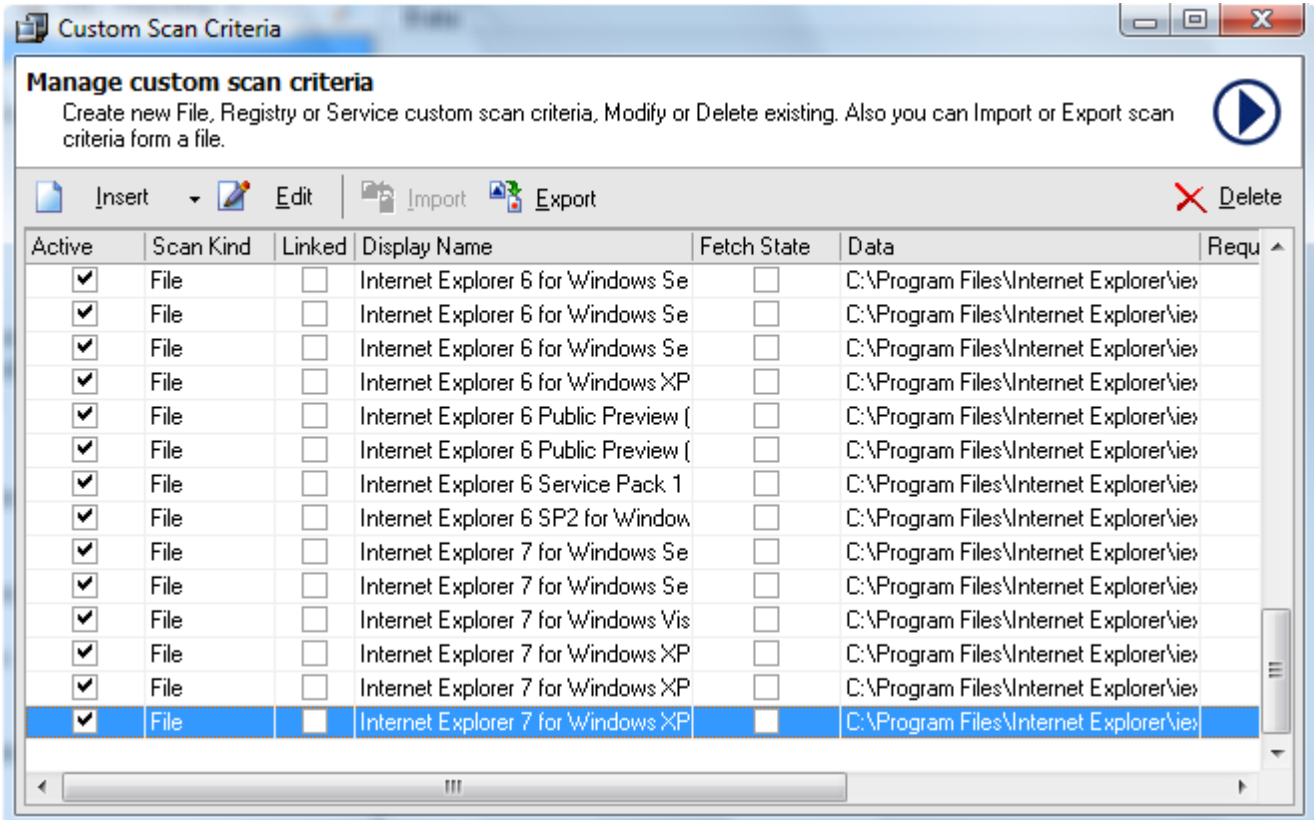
Custom Scan Criteria

**Manage custom scan criteria**
Create new File, Registry or Service custom scan criteria, Modify or Delete existing. Also you can Import or Export scan criteria form a file.

Insert Edit Import Export Delete

| Active | Scan Kind | Linked | Display Name | Fetch State | Data | Requ |
|---|---|---|---|---|---|---|
| ☑ | File | ☐ | Internet Explorer 6 for Windows Se | ☐ | C:\Program Files\Internet Explorer\iex | |
| ☑ | File | ☐ | Internet Explorer 6 for Windows Se | ☐ | C:\Program Files\Internet Explorer\iex | |
| ☑ | File | ☐ | Internet Explorer 6 for Windows Se | ☐ | C:\Program Files\Internet Explorer\iex | |
| ☑ | File | ☐ | Internet Explorer 6 for Windows XP | ☐ | C:\Program Files\Internet Explorer\iex | |
| ☑ | File | ☐ | Internet Explorer 6 Public Preview ( | ☐ | C:\Program Files\Internet Explorer\iex | |
| ☑ | File | ☐ | Internet Explorer 6 Public Preview ( | ☐ | C:\Program Files\Internet Explorer\iex | |
| ☑ | File | ☐ | Internet Explorer 6 Service Pack 1 | ☐ | C:\Program Files\Internet Explorer\iex | |
| ☑ | File | ☐ | Internet Explorer 6 SP2 for Window | ☐ | C:\Program Files\Internet Explorer\iex | |
| ☑ | File | ☐ | Internet Explorer 7 for Windows Se | ☐ | C:\Program Files\Internet Explorer\iex | |
| ☑ | File | ☐ | Internet Explorer 7 for Windows Se | ☐ | C:\Program Files\Internet Explorer\iex | |
| ☑ | File | ☐ | Internet Explorer 7 for Windows Vis | ☐ | C:\Program Files\Internet Explorer\iex | |
| ☑ | File | ☐ | Internet Explorer 7 for Windows XP | ☐ | C:\Program Files\Internet Explorer\iex | |
| ☑ | File | ☐ | Internet Explorer 7 for Windows XP | ☐ | C:\Program Files\Internet Explorer\iex | |
| ☑ | File | ☐ | Internet Explorer 7 for Windows XP | ☐ | C:\Program Files\Internet Explorer\iex | |